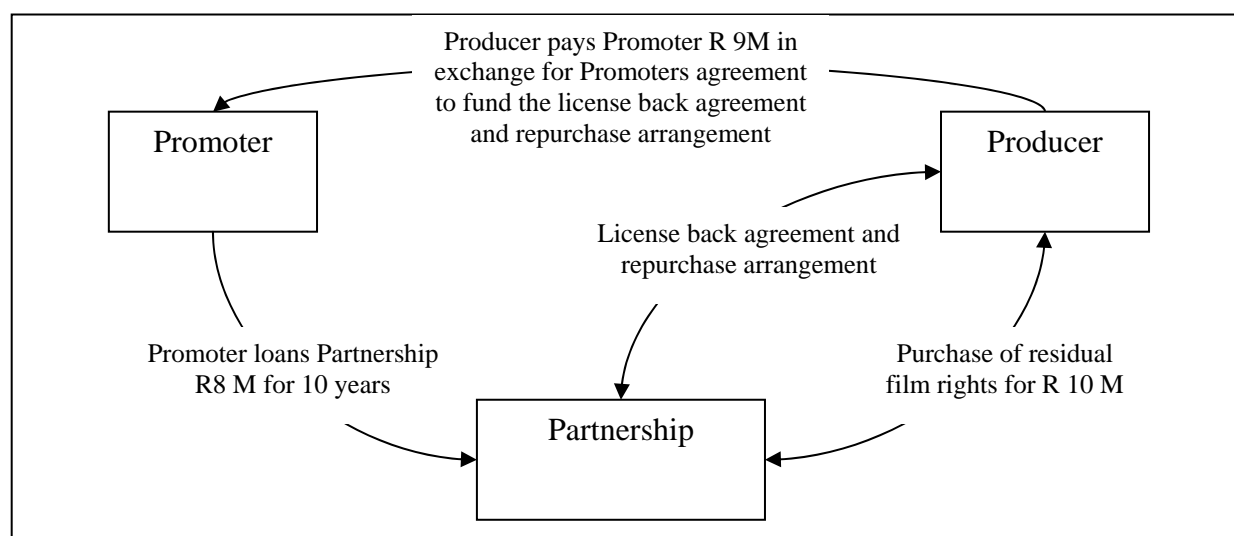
Producer pays Promoter R 9M in exchange for Promoters agreement to fund the license back agreement and repurchase arrangement

Promoter

Producer

License back agreement and repurchase arrangement

Promoter loans Partnership R8 M for 10 years

Purchase of residual film rights for R 10 M

Partnership